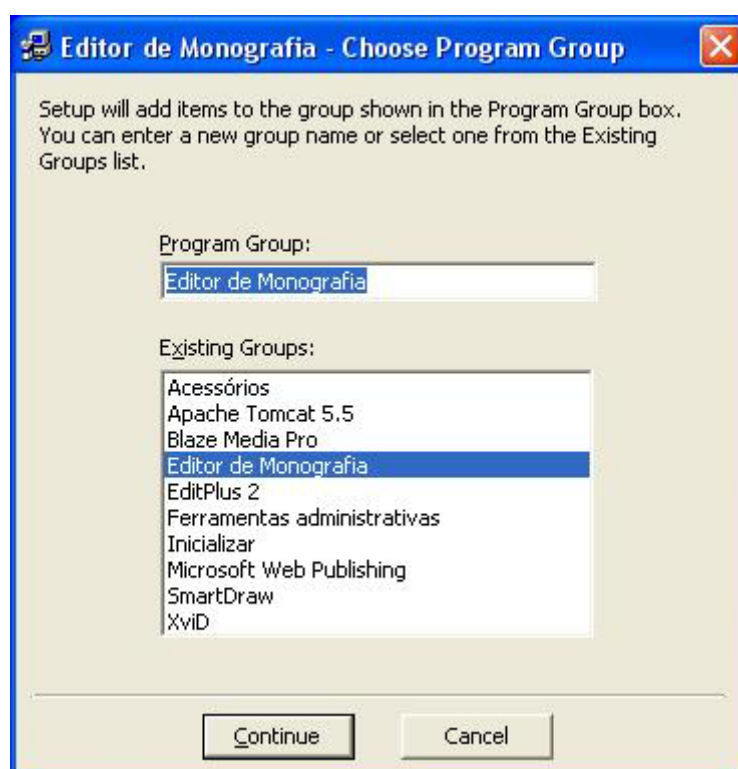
Editor de Monografia - Choose Program Group

Setup will add items to the group shown in the Program Group box. You can enter a new group name or select one from the Existing Groups list.

Program Group:

Editor de Monografia

Existing Groups:

Acessórios
Apache Tomcat 5.5
Blaze Media Pro
Editor de Monografia
EditPlus 2
Ferramentas administrativas
Inicializar
Microsoft Web Publishing
SmartDraw
XviD

Continue

Cancel